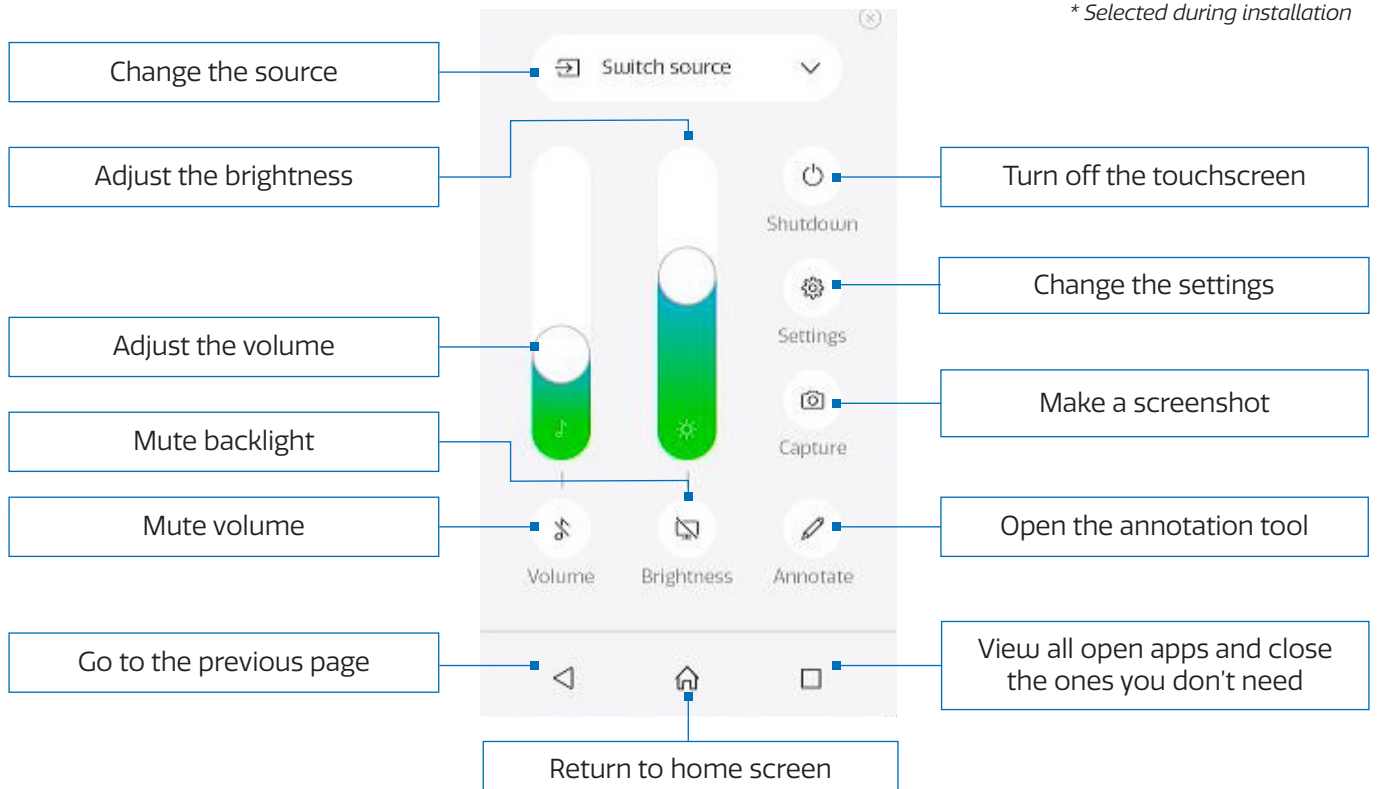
* Selected during installation

Change the source

Switch source

Adjust the brightness

Turn off the touchscreen

Shutdown

Change the settings

Settings

Adjust the volume

Make a screenshot

Capture

Mute backlight

Mute volume

Open the annotation tool

Volume

Brightness

Annotate

Go to the previous page

View all open apps and close the ones you don't need

Return to home screen